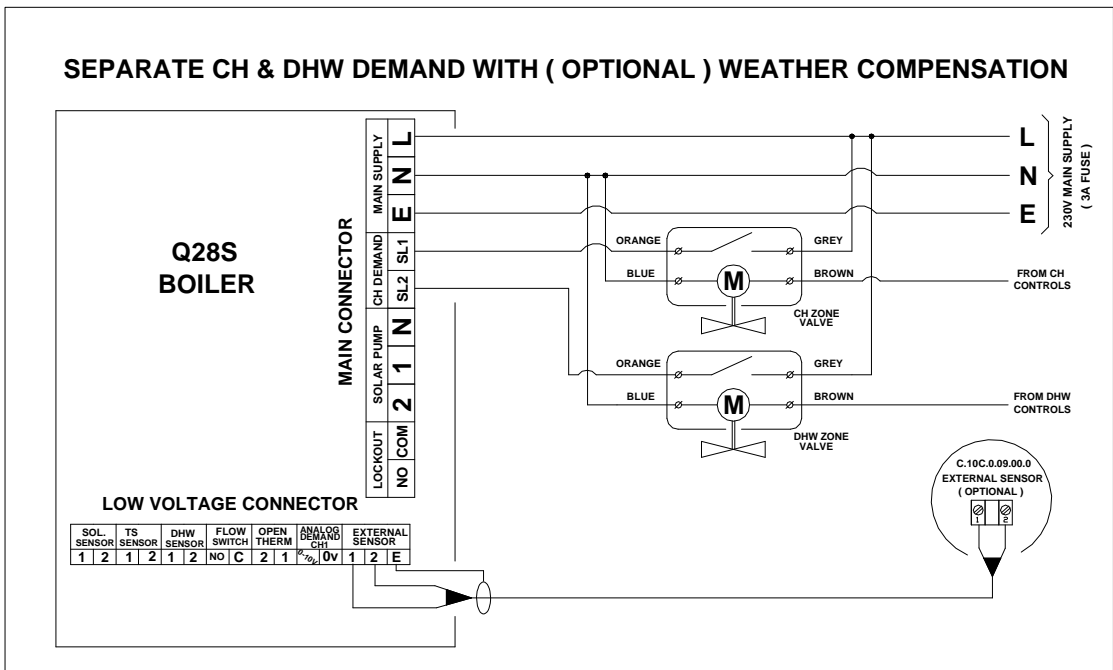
SEPARATE CH & DHW DEMAND WITH ( OPTIONAL ) WEATHER COMPENSATION

Q28S
BOILER

MAIN CONNECTOR

MAIN SUPPLY
L
N
E

CH DEMAND
SL1
SL2

SOLAR PUMP
N
1
2

LOCKOUT
COM
NO

L
N
E
230V MAIN SUPPLY
( 3A FUSE )

ORANGE
GREY
BLUE
M
BROWN
FROM CH CONTROLS
CH ZONE VALVE

ORANGE
GREY
BLUE
M
BROWN
FROM DHW CONTROLS
DHW ZONE VALVE

C.10C.0.09.00.0
EXTERNAL SENSOR
( OPTIONAL )
1 2

LOW VOLTAGE CONNECTOR

| SOL. SENSOR | | TS SENSOR | | DHW SENSOR | | FLOW SWITCH | | OPEN THERM | | ANALOG DEMAND CH1 | | EXTERNAL SENSOR | | |
|---|---|---|---|---|---|---|---|---|---|---|---|---|---|---|
| 1 | 2 | 1 | 2 | 1 | 2 | NO | C | 2 | 1 | 0-10v | 0v | 1 | 2 | E |